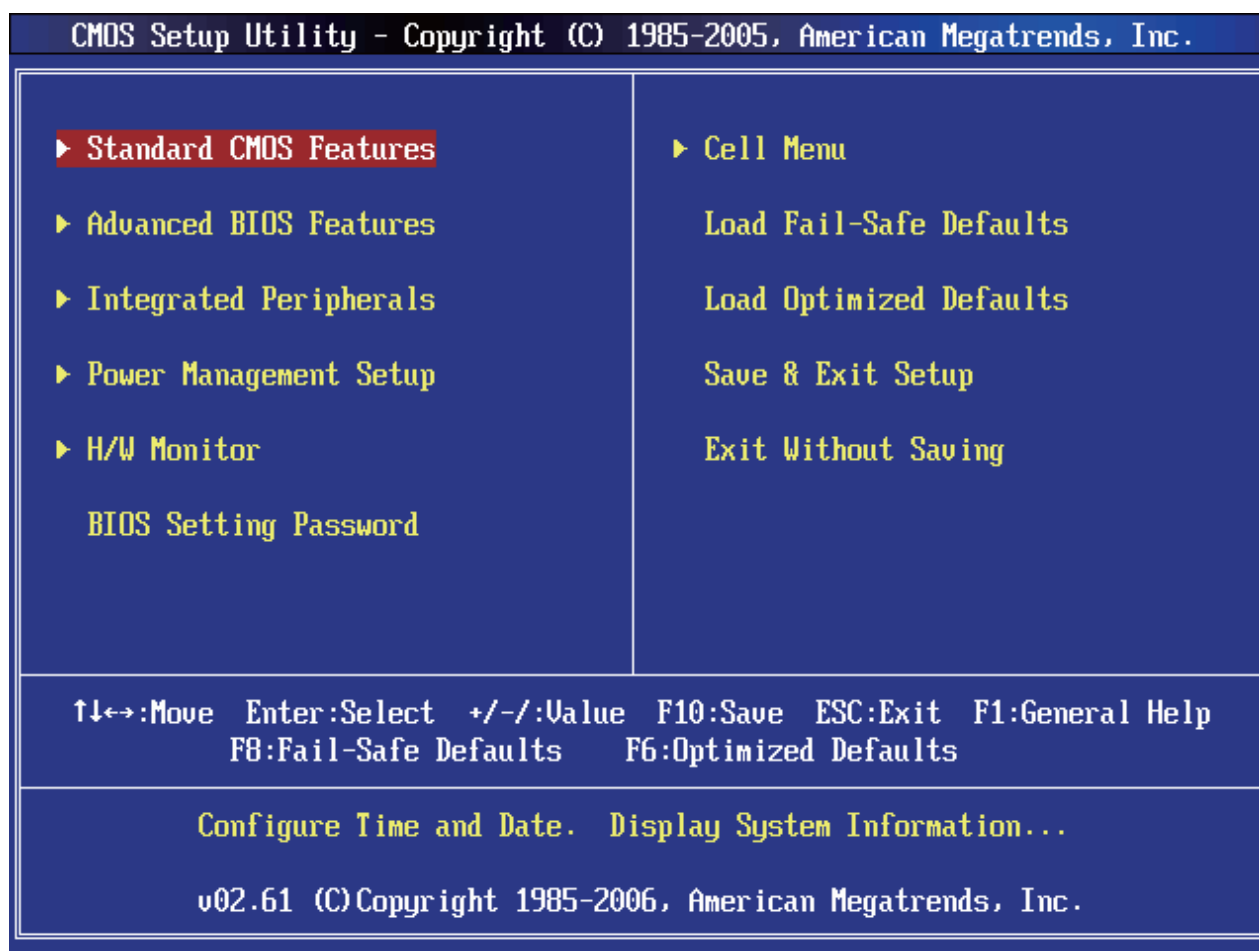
CMOS Setup Utility - Copyright (C) 1985-2005, American Megatrends, Inc.

▶ Standard CMOS Features

▶ Advanced BIOS Features

▶ Integrated Peripherals

▶ Power Management Setup

▶ H/W Monitor

BIOS Setting Password

▶ Cell Menu

Load Fail-Safe Defaults

Load Optimized Defaults

Save & Exit Setup

Exit Without Saving

↑↓←→:Move Enter:Select +/-/:Value F10:Save ESC:Exit F1:General Help
F8:Fail-Safe Defaults F6:Optimized Defaults

Configure Time and Date. Display System Information...

v02.61 (C)Copyright 1985-2006, American Megatrends, Inc.